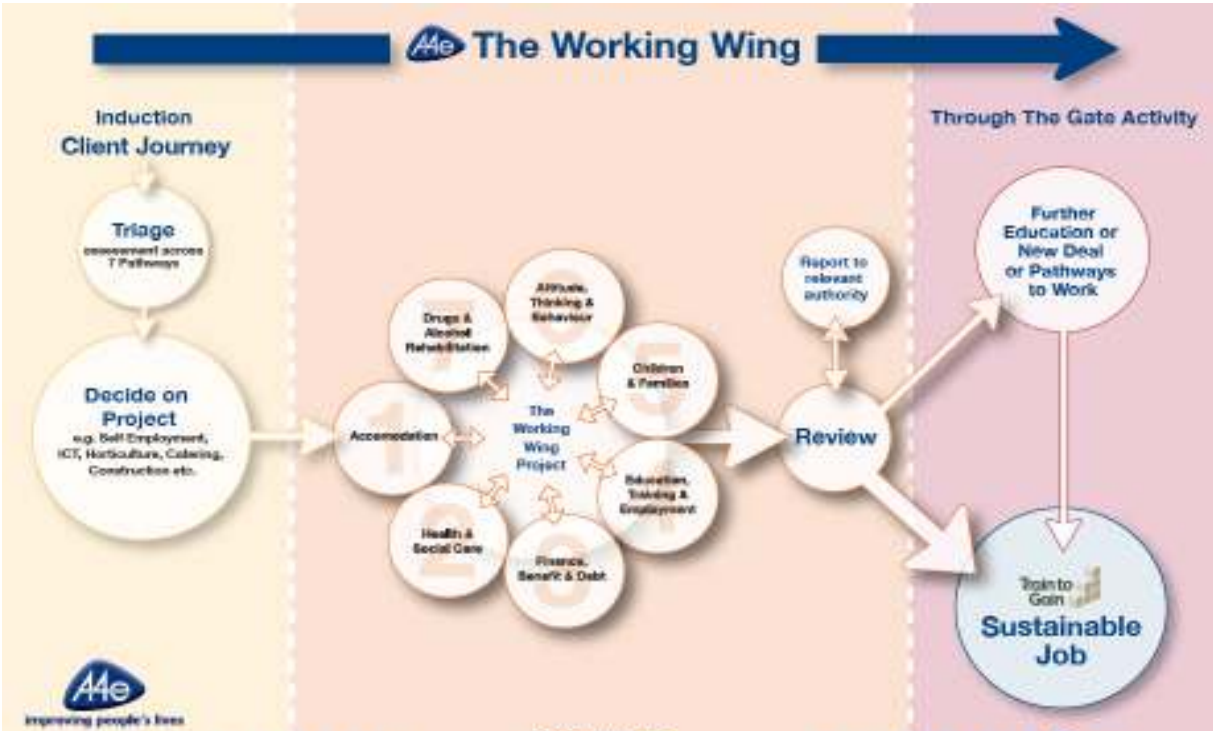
A4e The Working Wing

Induction
Client Journey

Triage
assessment across 7 Pathways

Decide on Project
e.g. Self Employment, ICT, Horticulture, Catering, Construction etc.

Accommodation

Drugs & Alcohol Rehabilitation

Attitude, Thinking & Behaviour

Children & Families

Education, Training & Employment

Finance, Benefit & Debt

Health & Social Care

The Working Wing Project

Report to relevant authority

Review

Through The Gate Activity

Further Education or New Deal or Pathways to Work

Train to Gain

Sustainable Job

A4e
improving people's lives